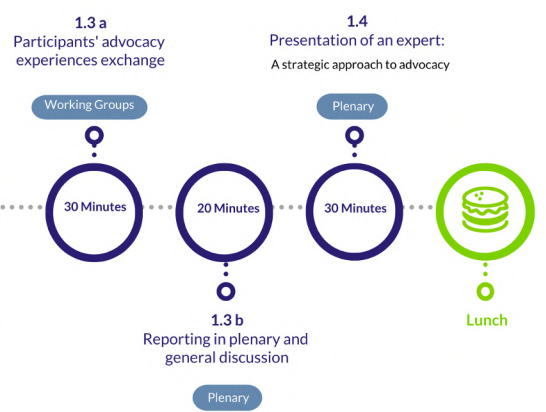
1.3 a
Participants' advocacy experiences exchange

1.4
Presentation of an expert:
A strategic approach to advocacy

Working Groups

Plenary

30 Minutes

20 Minutes

30 Minutes

1.3 b
Reporting in plenary and general discussion

Plenary

Lunch